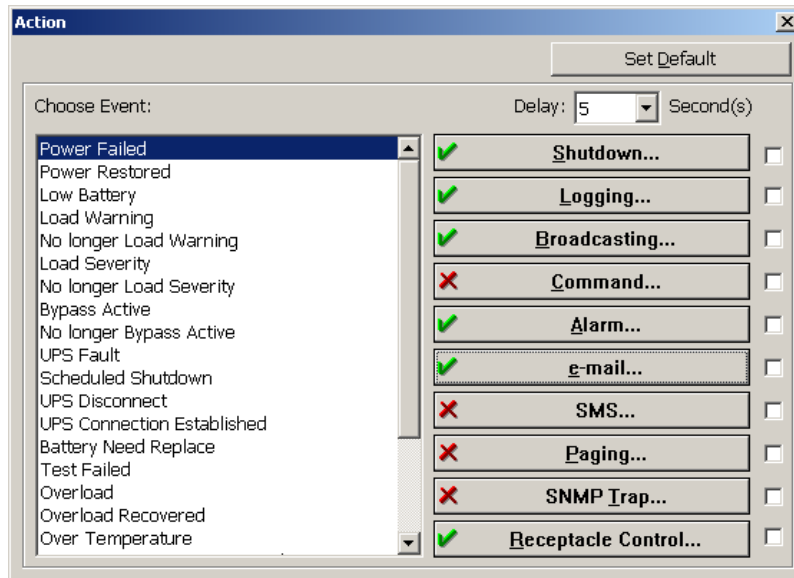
Action

Set Default

Choose Event:

Delay: 5 Second(s)

Power Failed
Power Restored
Low Battery
Load Warning
No longer Load Warning
Load Severity
No longer Load Severity
Bypass Active
No longer Bypass Active
UPS Fault
Scheduled Shutdown
UPS Disconnect
UPS Connection Established
Battery Need Replace
Test Failed
Overload
Overload Recovered
Over Temperature

Shutdown...
Logging...
Broadcasting...
Command...
Alarm...
e-mail...
SMS...
Paging...
SNMP Trap...
Receptacle Control...